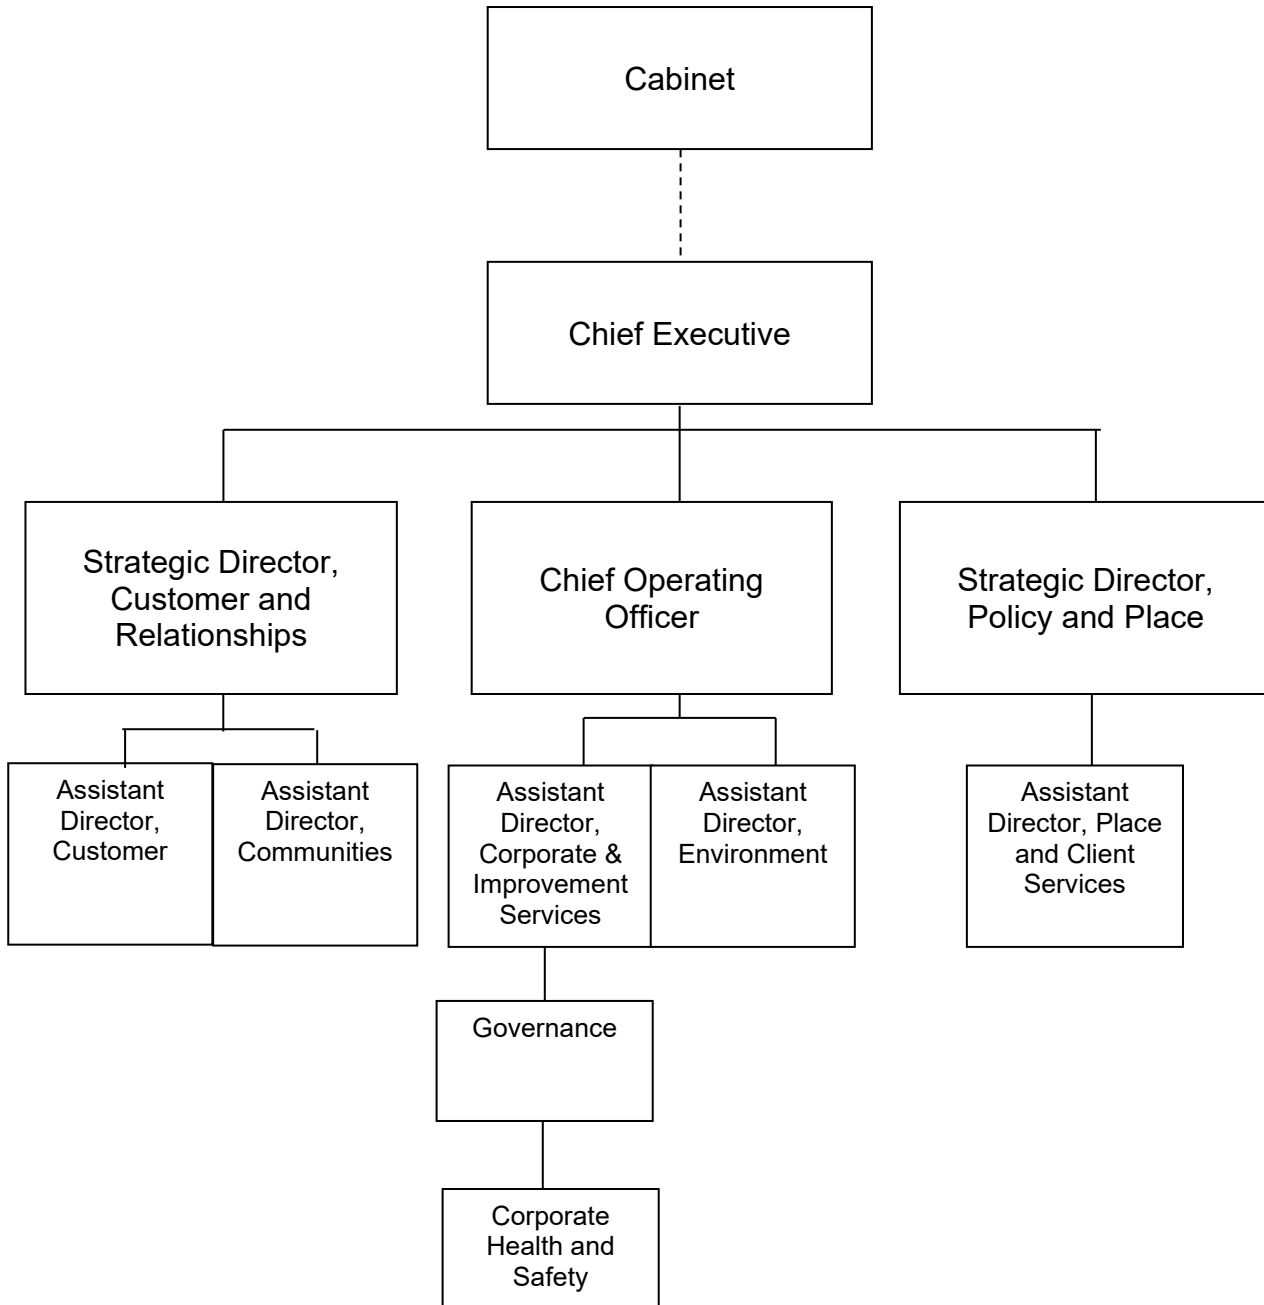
Cabinet

Chief Executive

Strategic Director, Customer and Relationships

Chief Operating Officer

Strategic Director, Policy and Place

Assistant Director, Customer

Assistant Director, Communities

Assistant Director, Corporate & Improvement Services

Assistant Director, Environment

Assistant Director, Place and Client Services

Governance

Corporate Health and Safety